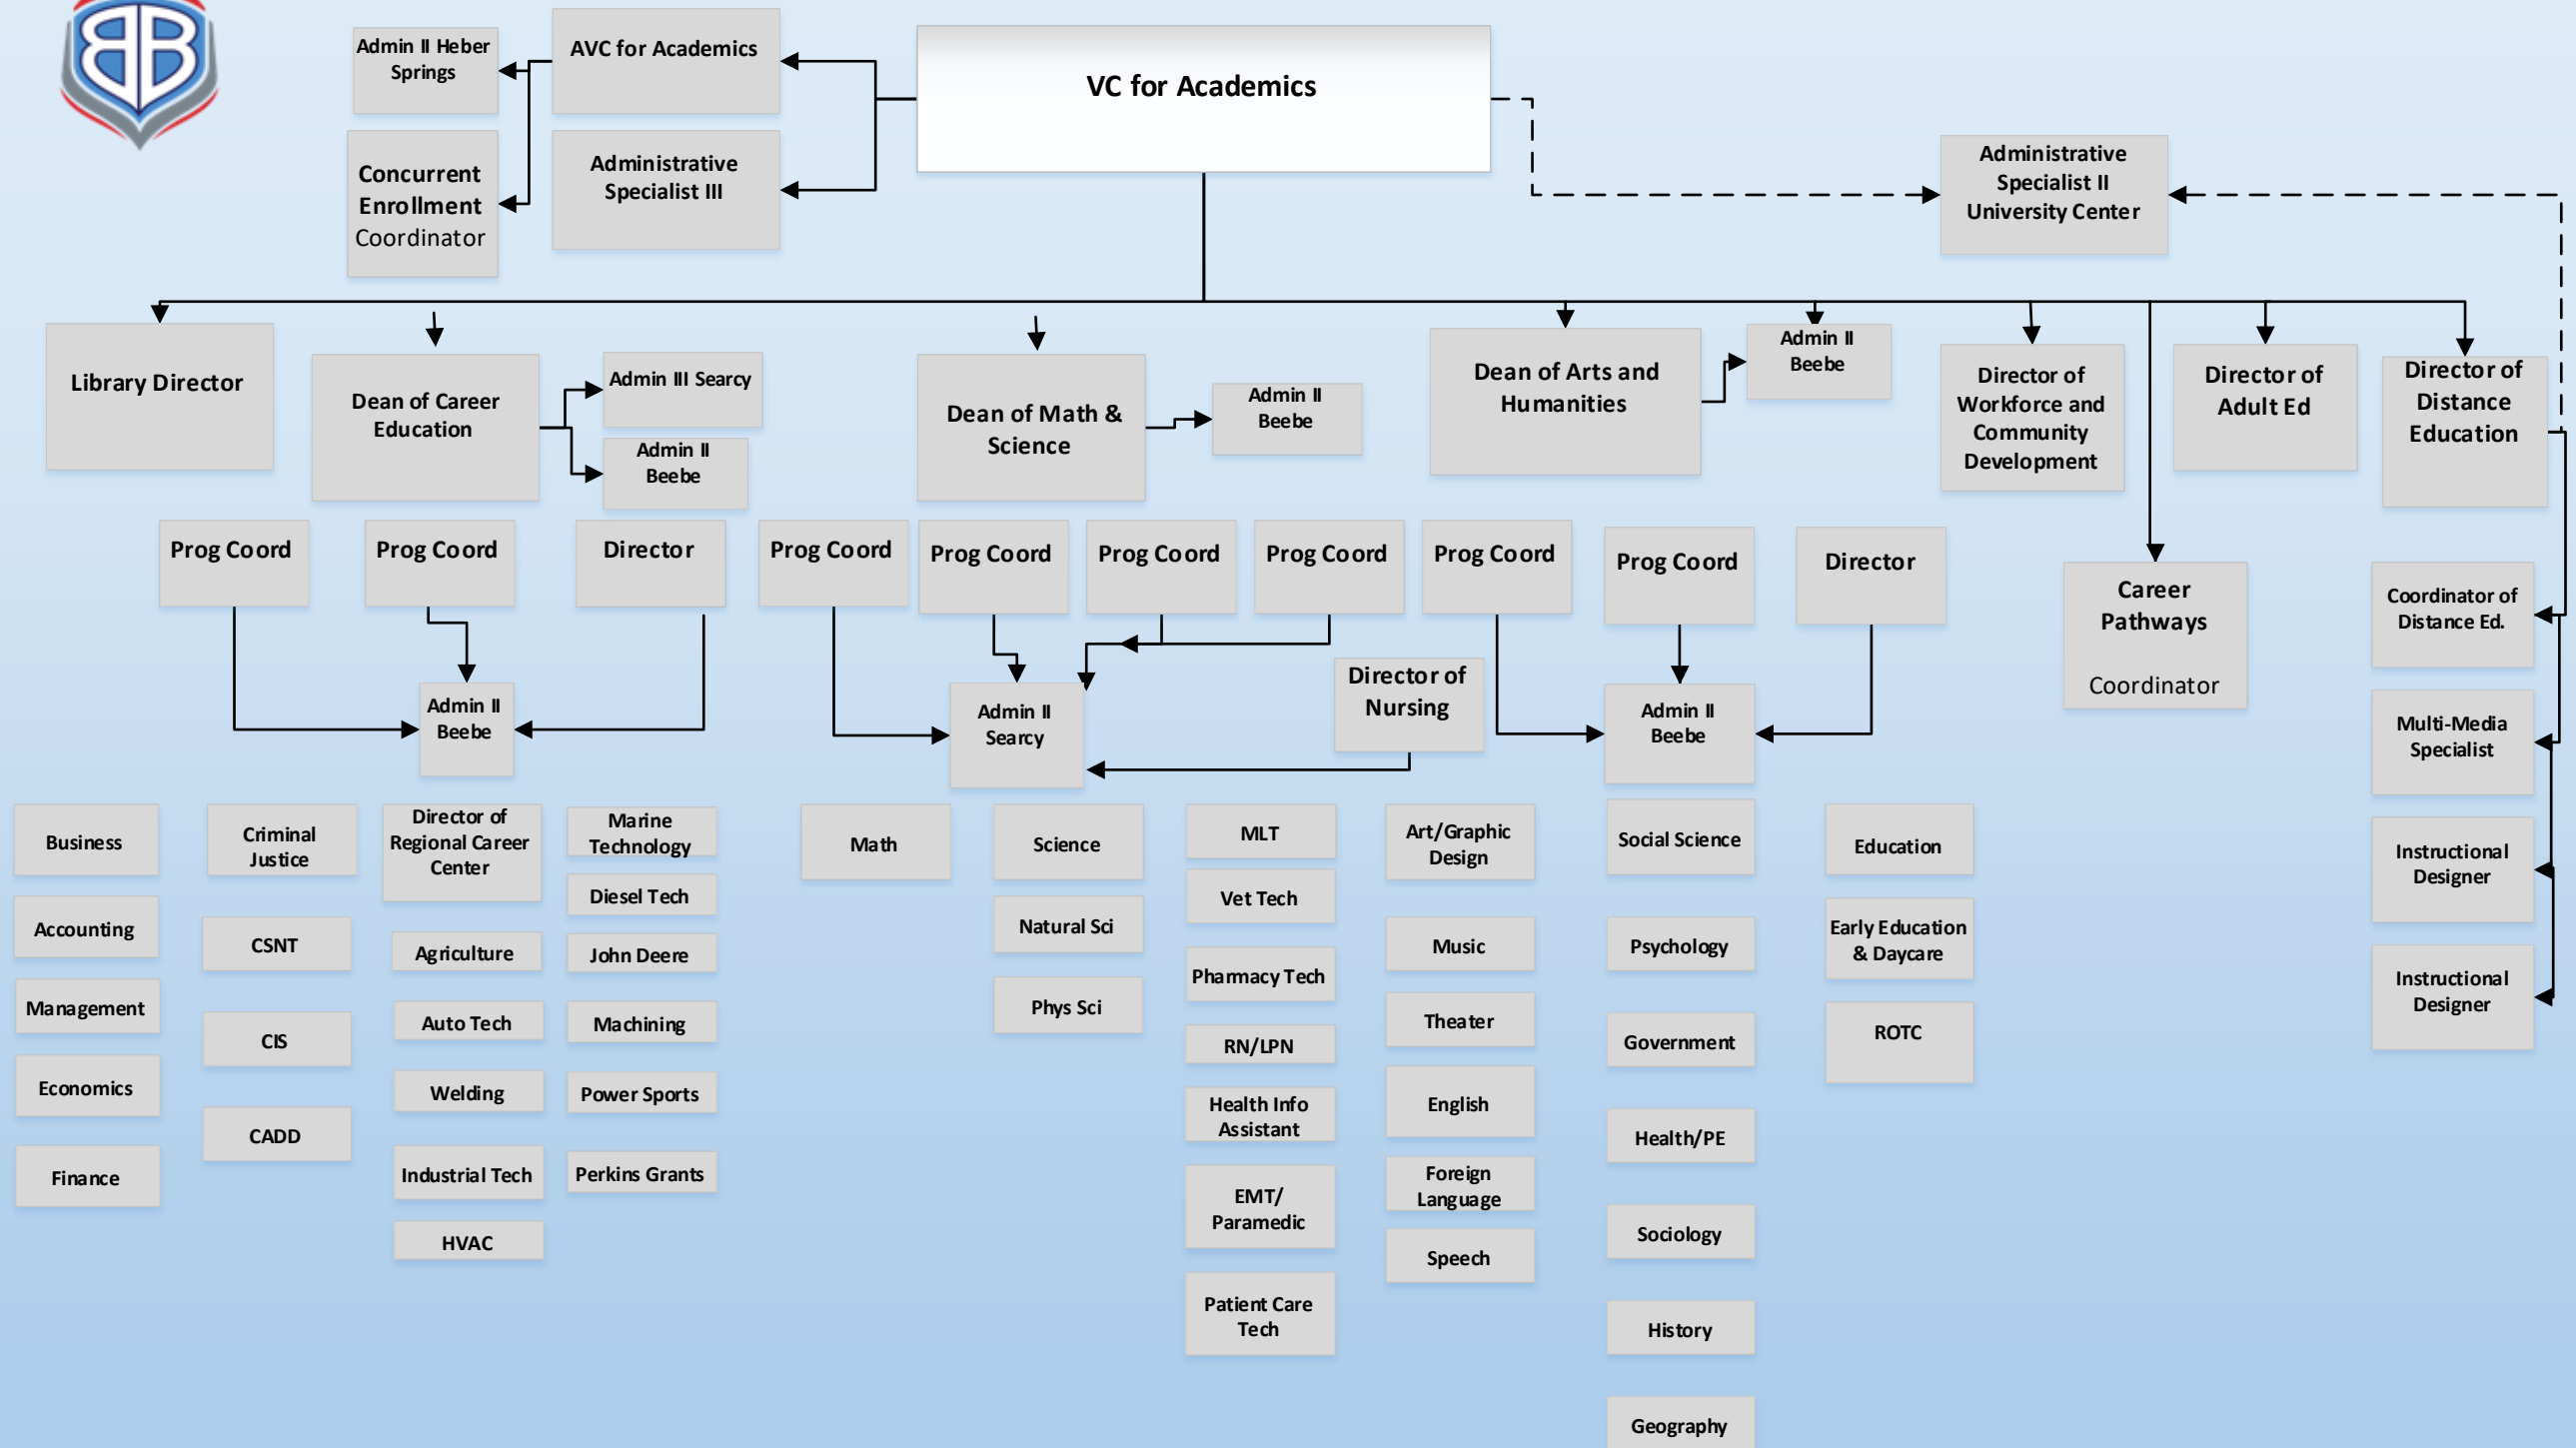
Admin II Heber Springs

AVC for Academics

VC for Academics

Concurrent Enrollment Coordinator

Administrative Specialist III

Administrative Specialist II University Center

Library Director

Dean of Career Education

Admin III Searcy

Admin II Beebe

Dean of Math & Science

Admin II Beebe

Dean of Arts and Humanities

Admin II Beebe

Director of Workforce and Community Development

Director of Adult Ed

Director of Distance Education

Prog Coord

Prog Coord

Director

Prog Coord

Prog Coord

Prog Coord

Prog Coord

Prog Coord

Prog Coord

Director

Career Pathways Coordinator

Coordinator of Distance Ed.

Admin II Beebe

Admin II Searcy

Director of Nursing

Admin II Beebe

Multi-Media Specialist

Instructional Designer

Instructional Designer

Business

Accounting

Management

Economics

Finance

Criminal Justice

CSNT

CIS

CADD

Director of Regional Career Center

Agriculture

Auto Tech

Welding

Industrial Tech

HVAC

Marine Technology

Diesel Tech

John Deere

Machining

Power Sports

Perkins Grants

Math

Science

Natural Sci

Phys Sci

MLT

Vet Tech

Pharmacy Tech

RN/LPN

Health Info Assistant

EMT/ Paramedic

Patient Care Tech

Art/Graphic Design

Music

Theater

English

Foreign Language

Speech

Social Science

Psychology

Government

Health/PE

Sociology

History

Geography

Education

Early Education & Daycare

ROTC